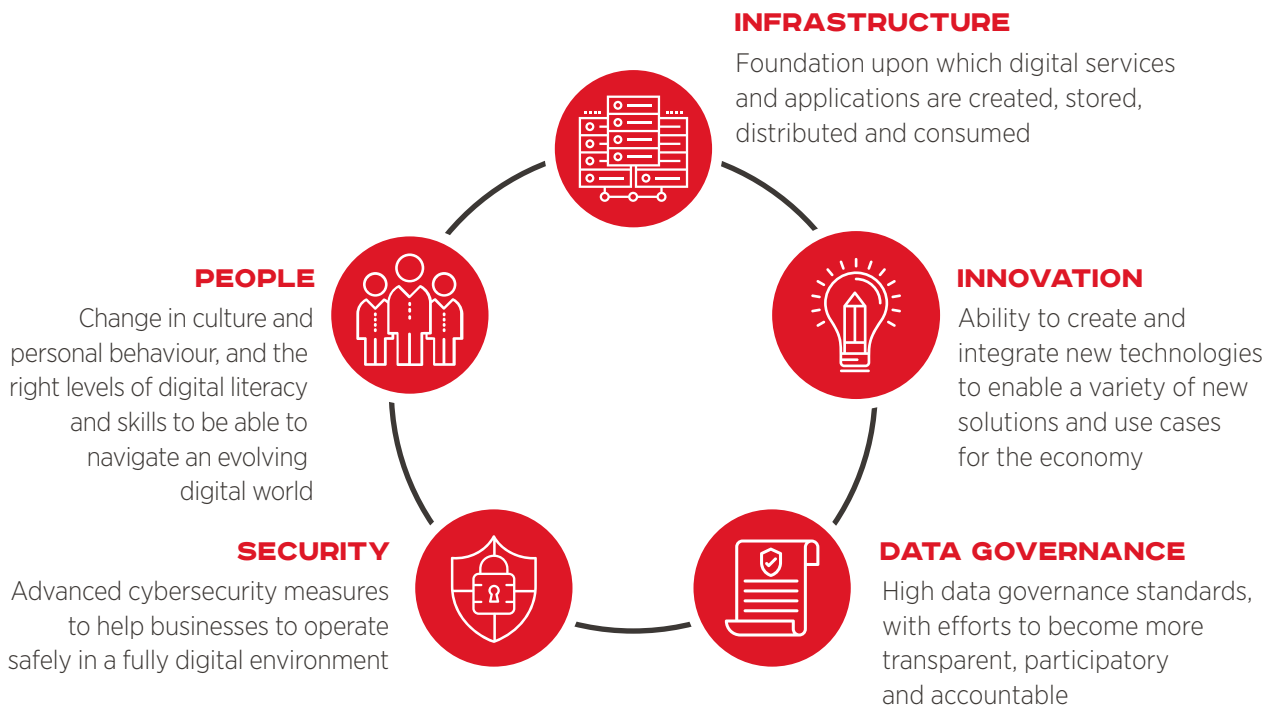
INFRASTRUCTURE
Foundation upon which digital services and applications are created, stored, distributed and consumed

PEOPLE
Change in culture and personal behaviour, and the right levels of digital literacy and skills to be able to navigate an evolving digital world

INNOVATION
Ability to create and integrate new technologies to enable a variety of new solutions and use cases for the economy

SECURITY
Advanced cybersecurity measures to help businesses to operate safely in a fully digital environment

DATA GOVERNANCE
High data governance standards, with efforts to become more transparent, participatory and accountable